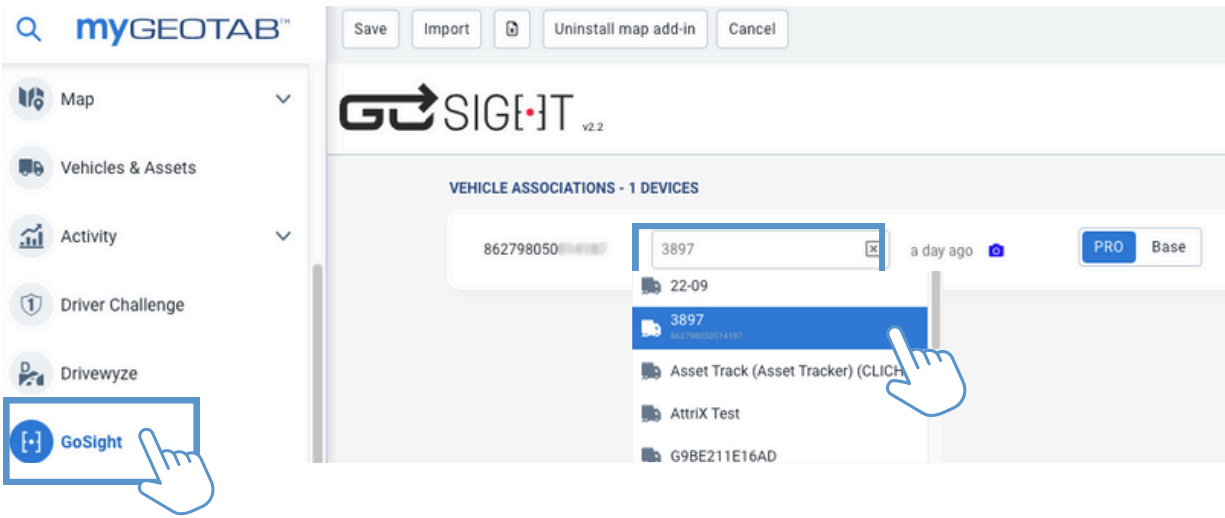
myGEOTAB™

Save Import Uninstall map add-in Cancel

Map

Vehicles & Assets

Activity

Driver Challenge

Drivewyze

GoSight

GOSIGHT v2.2

VEHICLE ASSOCIATIONS - 1 DEVICES

862798050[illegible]

3897

a day ago

PRO Base

22-09

3897
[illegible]

Asset Track (Asset Tracker) (CLICH

AttriX Test

G9BE211E16AD